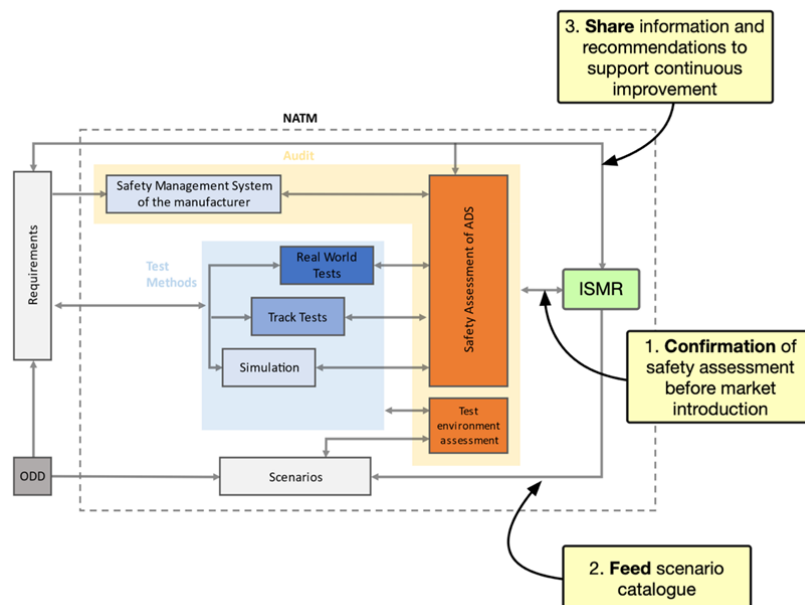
3. Share information and recommendations to support continuous improvement

NATM

Audit

Requirements

Safety Management System of the manufacturer

Safety Assessment of ADS

Test Methods

Real World Tests

Track Tests

Simulation

ISMR

1. Confirmation of safety assessment before market introduction

Test environment assessment

ODD

Scenarios

2. Feed scenario catalogue